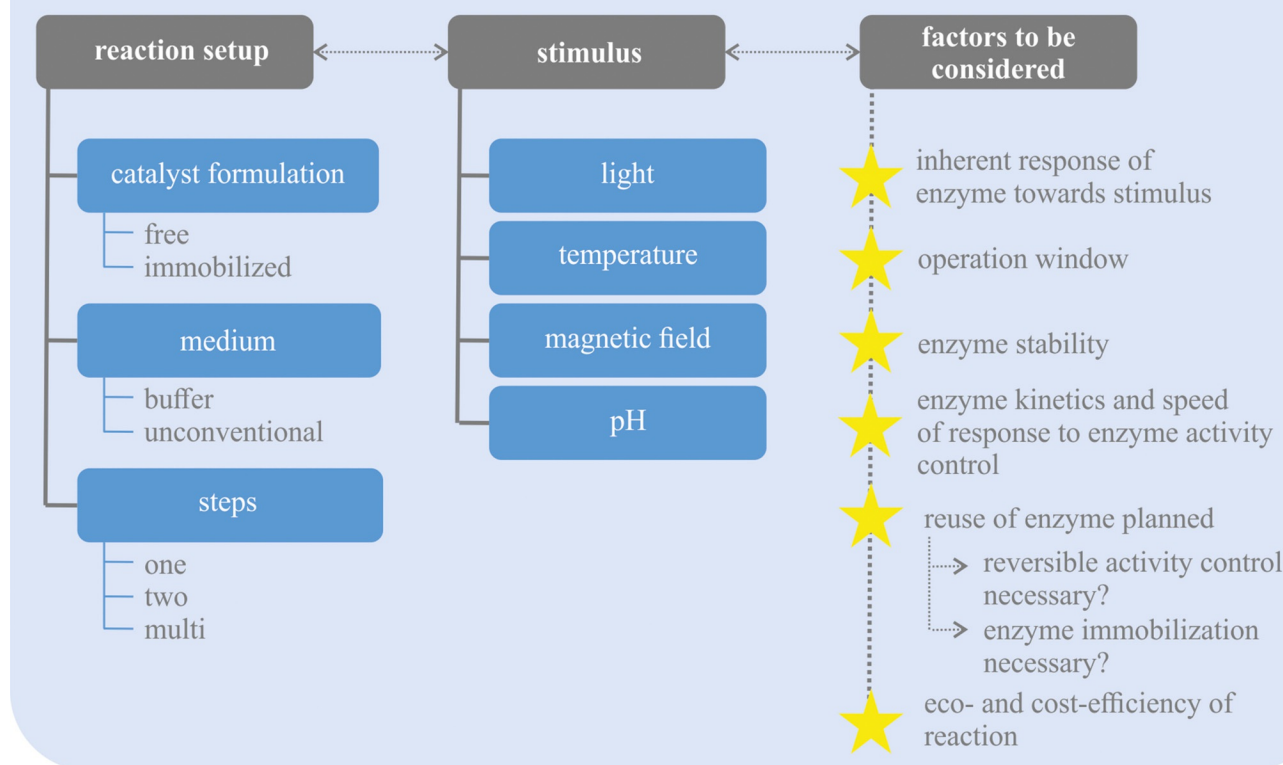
reaction setup

catalyst formulation
free
immobilized

medium
buffer
unconventional

steps
one
two
multi

stimulus

light

temperature

magnetic field

pH

factors to be considered

inherent response of enzyme towards stimulus

operation window

enzyme stability

enzyme kinetics and speed of response to enzyme activity control

reuse of enzyme planned
reversible activity control necessary?
enzyme immobilization necessary?

eco- and cost-efficiency of reaction